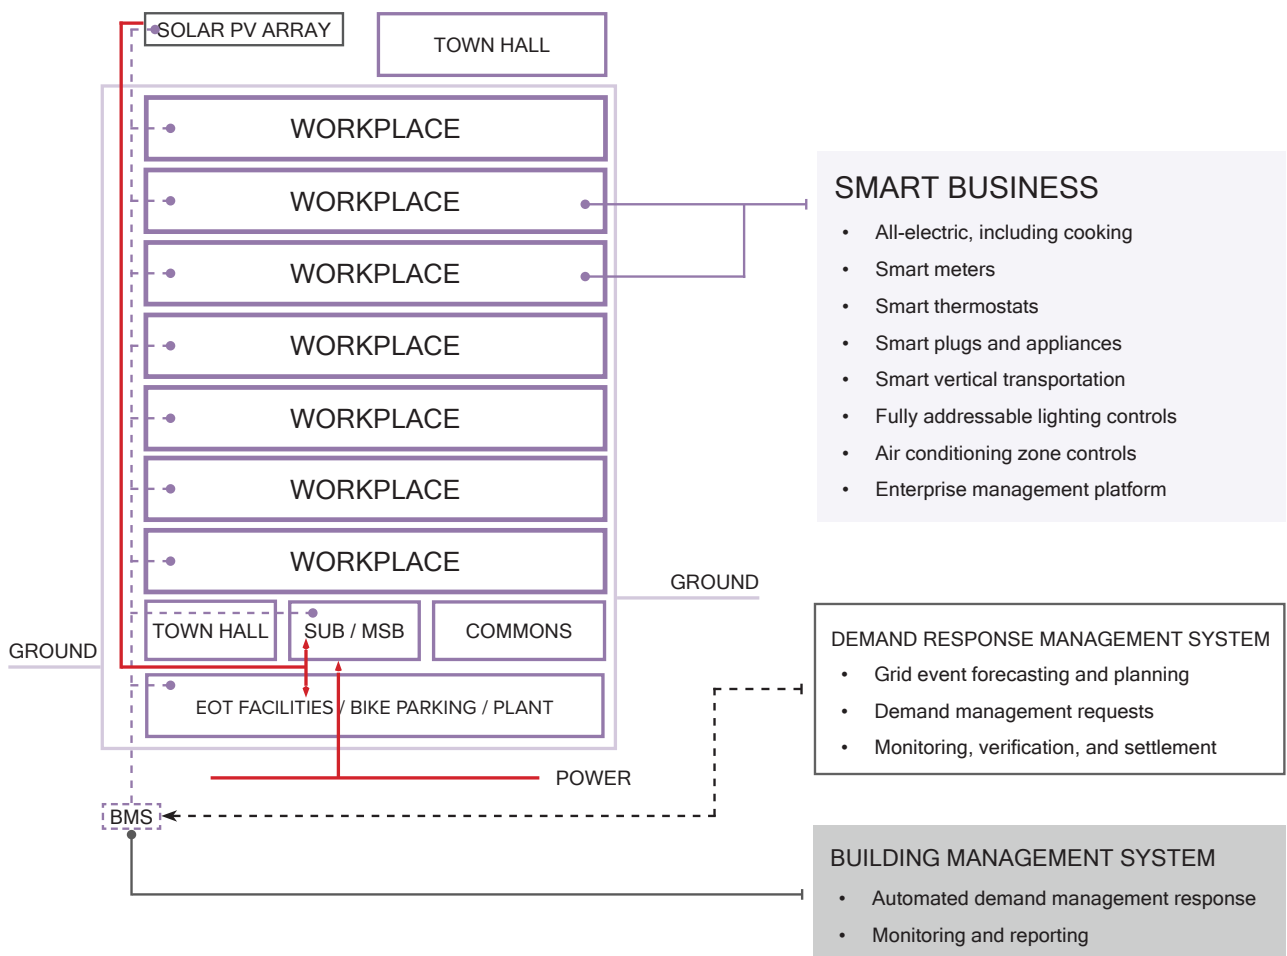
SOLAR PV ARRAY

TOWN HALL

WORKPLACE

WORKPLACE

WORKPLACE

WORKPLACE

WORKPLACE

WORKPLACE

WORKPLACE

GROUND

TOWN HALL

SUB / MSB

COMMONS

GROUND

EOT FACILITIES / BIKE PARKING / PLANT

POWER

BMS

SMART BUSINESS
• All-electric, including cooking
• Smart meters
• Smart thermostats
• Smart plugs and appliances
• Smart vertical transportation
• Fully addressable lighting controls
• Air conditioning zone controls
• Enterprise management platform

DEMAND RESPONSE MANAGEMENT SYSTEM
• Grid event forecasting and planning
• Demand management requests
• Monitoring, verification, and settlement

BUILDING MANAGEMENT SYSTEM
• Automated demand management response
• Monitoring and reporting